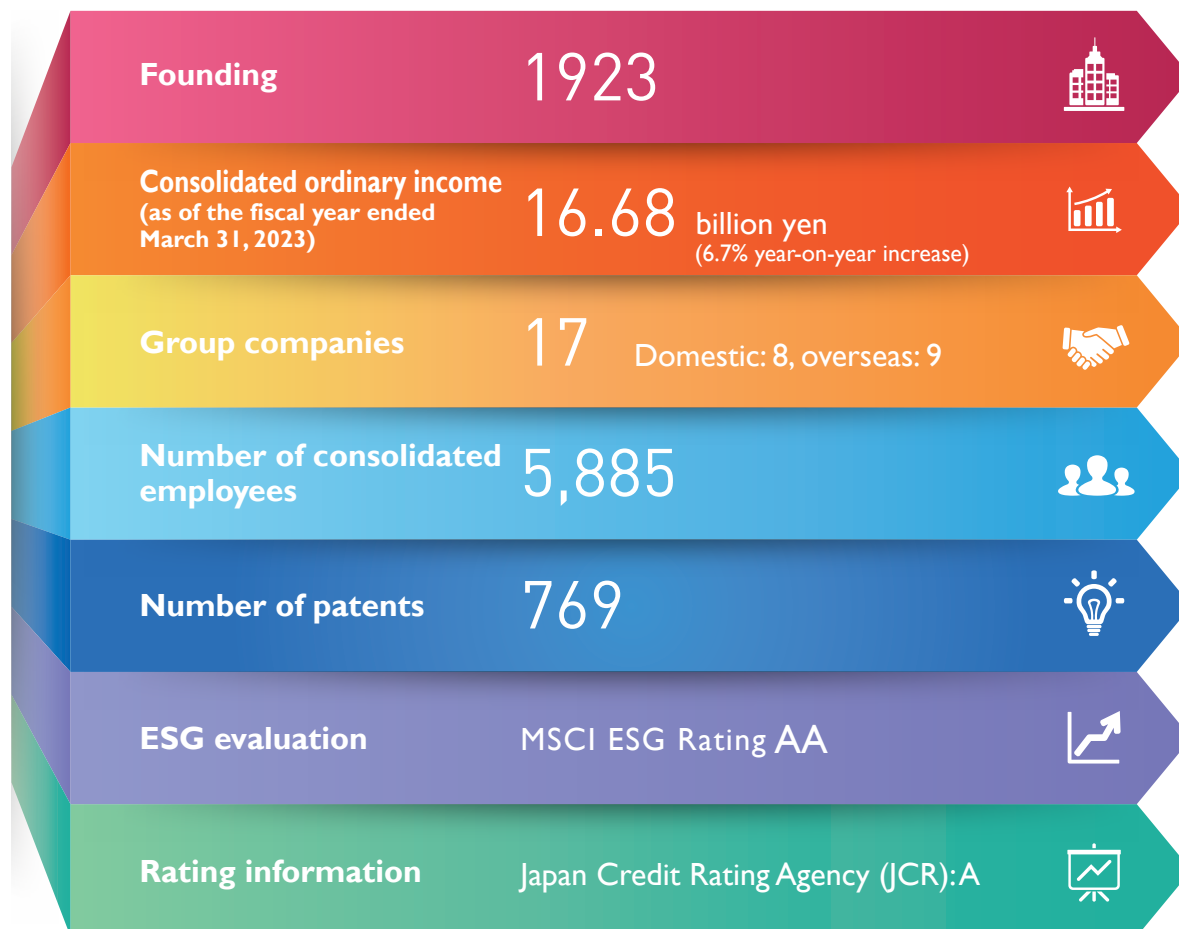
Founding
1923

Consolidated ordinary income (as of the fiscal year ended March 31, 2023)
16.68 billion yen
(6.7% year-on-year increase)

Group companies
17 Domestic: 8, overseas: 9

Number of consolidated employees
5,885

Number of patents
769

ESG evaluation
MSCI ESG Rating AA

Rating information
Japan Credit Rating Agency (JCR): A